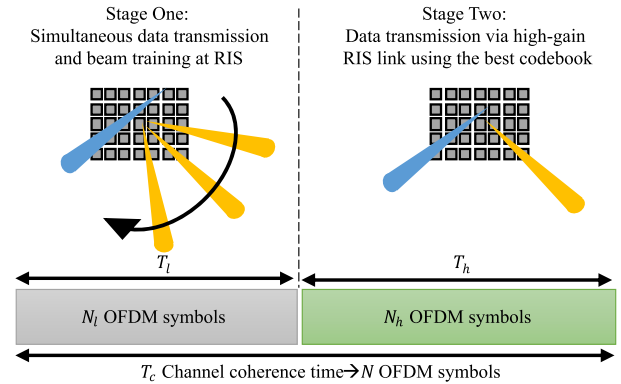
Stage One:
Simultaneous data transmission and beam training at RIS

Stage Two:
Data transmission via high-gain RIS link using the best codebook

$T_l$

$T_h$

$N_l$ OFDM symbols

$N_h$ OFDM symbols

$T_c$ Channel coherence time→$N$ OFDM symbols